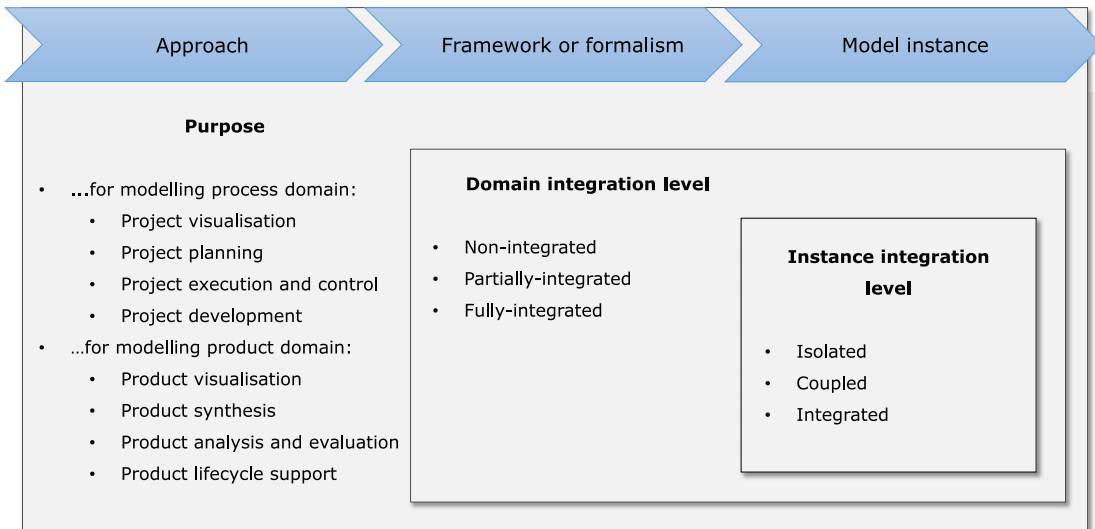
Approach

Framework or formalism

Model instance

Purpose

- …for modelling process domain:
  - Project visualisation
  - Project planning
  - Project execution and control
  - Project development
- …for modelling product domain:
  - Product visualisation
  - Product synthesis
  - Product analysis and evaluation
  - Product lifecycle support

Domain integration level

- Non-integrated
- Partially-integrated
- Fully-integrated

Instance integration level

- Isolated
- Coupled
- Integrated